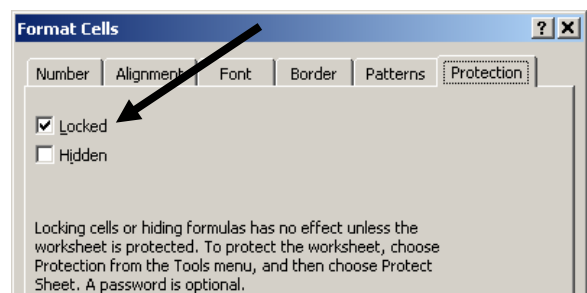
Format Cells

? X

Number | Alignment | Font | Border | Patterns | Protection

☑ Locked

☐ Hidden

Locking cells or hiding formulas has no effect unless the worksheet is protected. To protect the worksheet, choose Protection from the Tools menu, and then choose Protect Sheet. A password is optional.